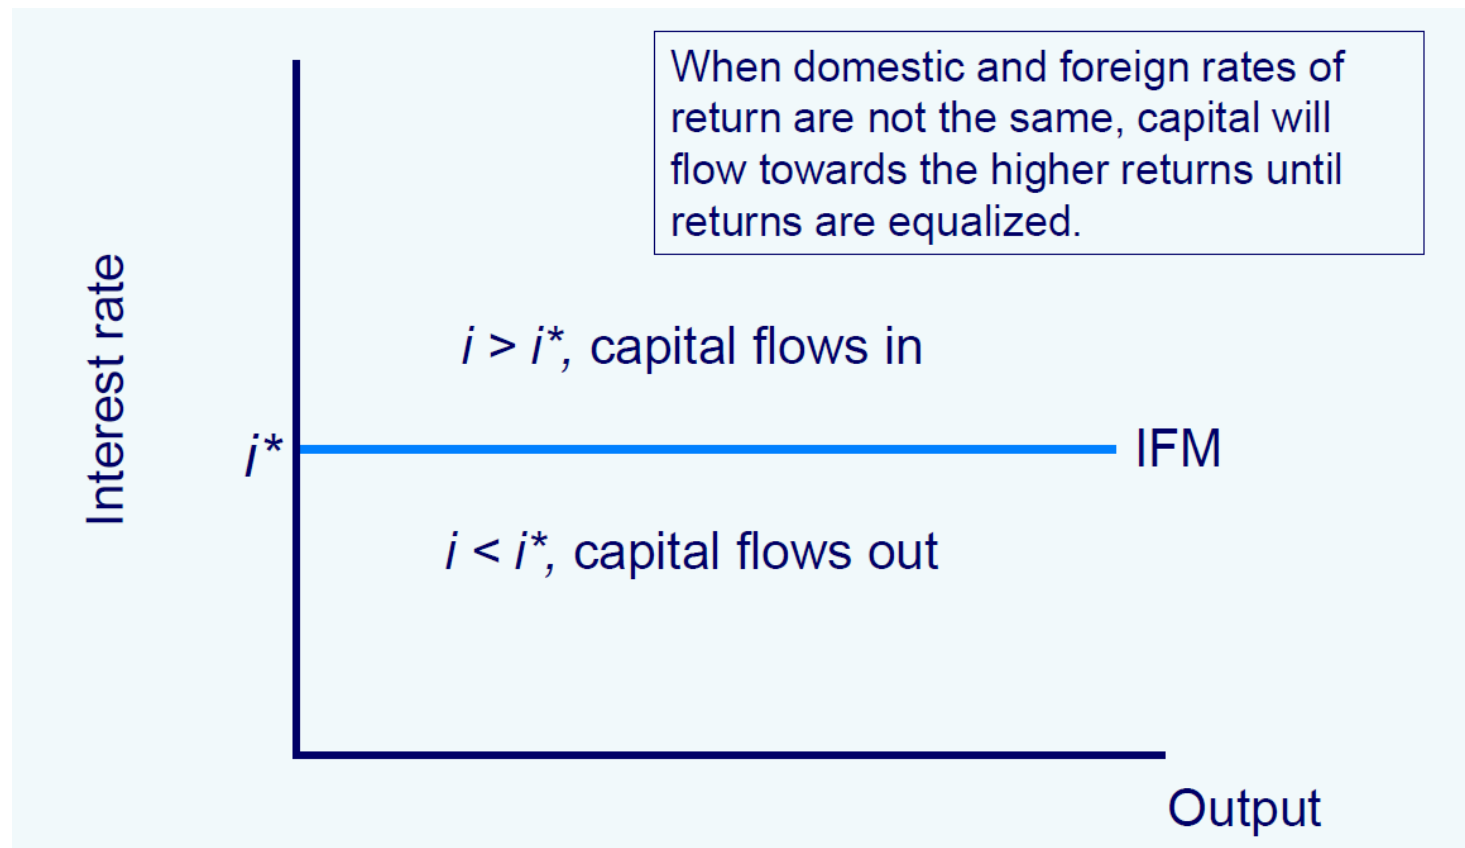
When domestic and foreign rates of return are not the same, capital will flow towards the higher returns until returns are equalized.

Interest rate

$i > i^*$, capital flows in

$i^*$

IFM

$i < i^*$, capital flows out

Output